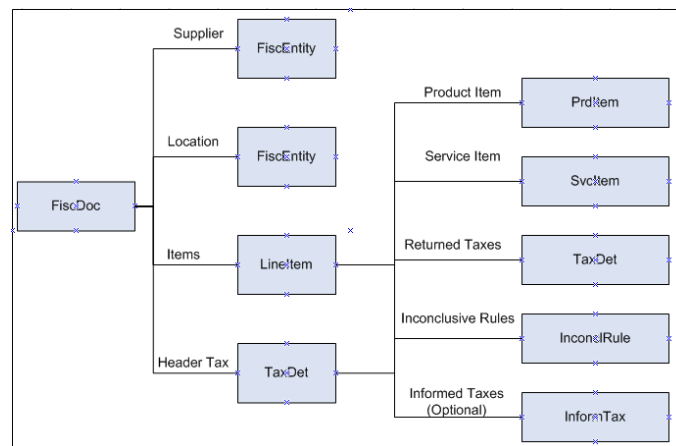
Supplier

FiscEntity

Location

FiscEntity

FiscDoc

Items

LineItem

Header Tax

TaxDet

Product Item

PrdItem

Service Item

SvcItem

Returned Taxes

TaxDet

Inconclusive Rules

InconclRule

Informed Taxes (Optional)

InformTax